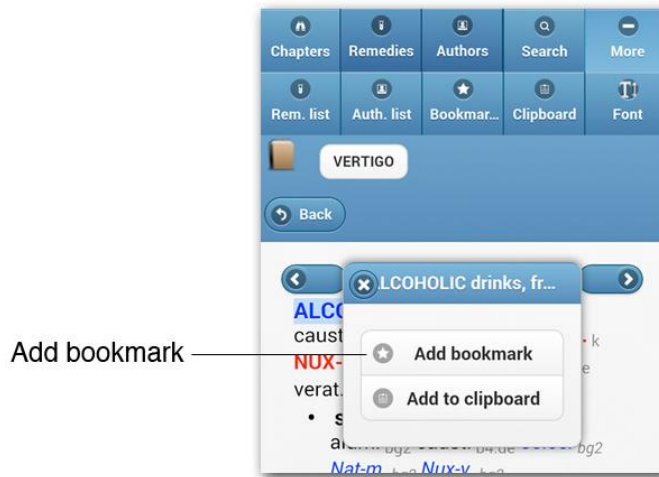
Chapters
Remedies
Authors
Search
More
Rem. list
Auth. list
Bookmar...
Clipboard
Font
VERTIGO
Back
.LCOHOLIC drinks, fr...
ALC
caust
NUX-
verat.
• s
Add bookmark
Add to clipboard
Add bookmark
k
e
bg2
b4.de
bg2
Nat-m bg2 Nux-v bg2